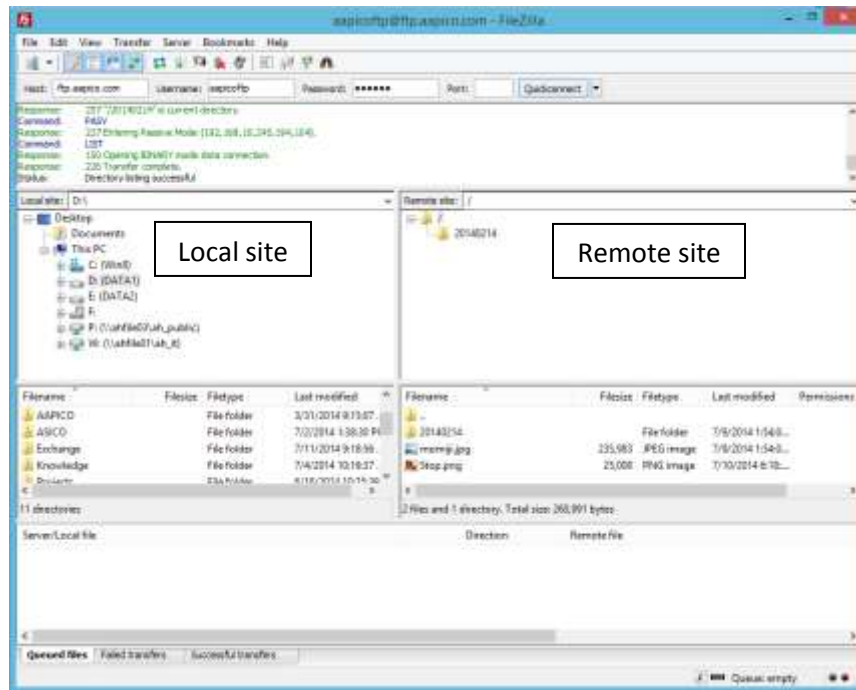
aapicoftp@ftp.aapico.com - FileZilla

File Edit View Transfer Server Bookmarks Help

Host: ftp.aapico.com Username: aapicoftp Password: •••••• Port: Quickconnect

Response: 257 "/20140214" is current directory.
Command: PASV
Response: 227 Entering Passive Mode (182,168,10,245,194,104).
Command: LIST
Response: 150 Opening BINARY mode data connection.
Response: 226 Transfer complete.
Status: Directory listing successful

Local site: D:\

Desktop
Documents
This PC
C: (Win8)
D: (DATA1)
E: (DATA2)
F:
P: (\\ahfile01\ah_public)
W: (\\ahfile01\ah_it)

Local site

Remote site: /

/
20140214

Remote site

| Filename | Filesize | Filetype | Last modified |
|---|---|---|---|
| AAPICO | | File folder | 3/31/2014 9:15:07... |
| ASICO | | File folder | 7/2/2014 1:38:30 PM |
| Exchange | | File folder | 7/11/2014 9:18:59... |
| Knowledge | | File folder | 7/4/2014 10:18:37... |
| Projects | | File folder | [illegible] |

11 directories

| Filename | Filesize | Filetype | Last modified | Permissions |
|---|---|---|---|---|
| .. | | | | |
| 20140214 | | File folder | 7/9/2014 1:54:0... | |
| mom@.jpg | 235,983 | JPEG image | 7/9/2014 1:54:0... | |
| Stop.png | 25,000 | PNG image | 7/10/2014 8:18:... | |

2 files and 1 directory. Total size: 260,991 bytes

Server/Local file Direction Remote file

Queued files Failed transfers Successful transfers

Queue: empty